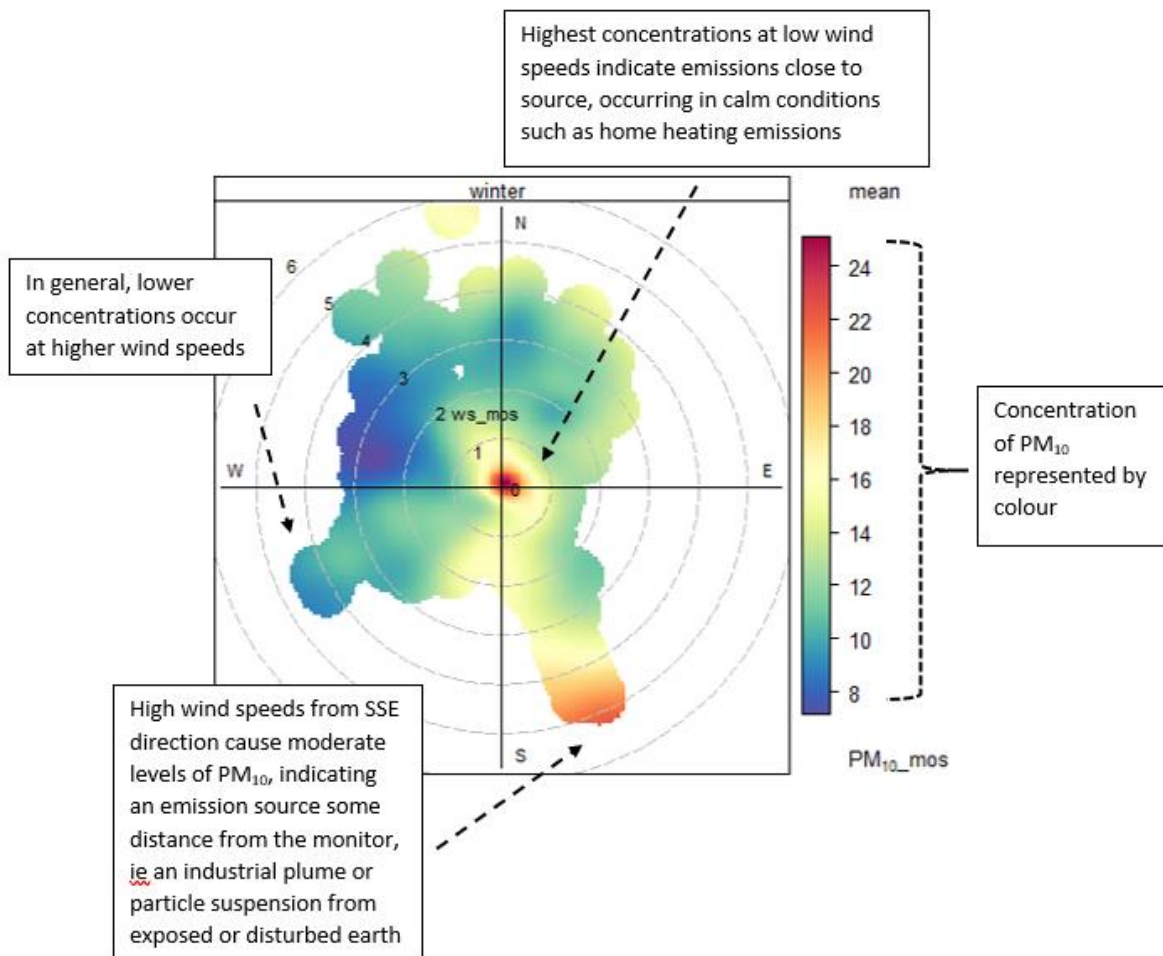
Highest concentrations at low wind speeds indicate emissions close to source, occurring in calm conditions such as home heating emissions

winter

mean

In general, lower concentrations occur at higher wind speeds

N
6
5
4
3
2 ws_mos
1
0
W
E
S

24
22
20
18
16
14
12
10
8

Concentration of $PM_{10}$ represented by colour

High wind speeds from SSE direction cause moderate levels of $PM_{10}$, indicating an emission source some distance from the monitor, ie an industrial plume or particle suspension from exposed or disturbed earth

$PM_{10}$_mos